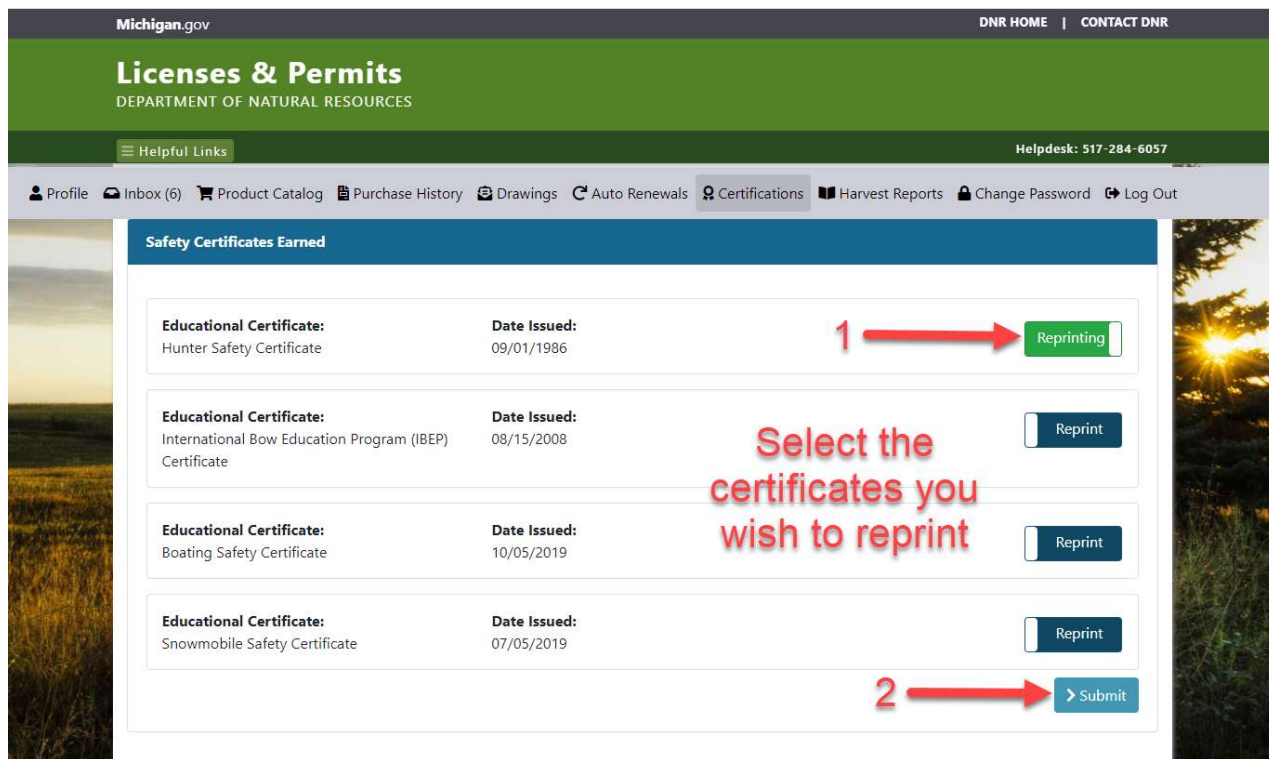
Michigan.gov

DNR HOME | CONTACT DNR

Licenses & Permits
DEPARTMENT OF NATURAL RESOURCES

Helpful Links

Helpdesk: 517-284-6057

Profile Inbox (6) Product Catalog Purchase History Drawings Auto Renewals Certifications Harvest Reports Change Password Log Out

Safety Certificates Earned

Educational Certificate:
Hunter Safety Certificate

Date Issued:
09/01/1986

1

Reprinting

Educational Certificate:
International Bow Education Program (IBEP) Certificate

Date Issued:
08/15/2008

Reprint

Select the certificates you wish to reprint

Educational Certificate:
Boating Safety Certificate

Date Issued:
10/05/2019

Reprint

Educational Certificate:
Snowmobile Safety Certificate

Date Issued:
07/05/2019

Reprint

2

Submit